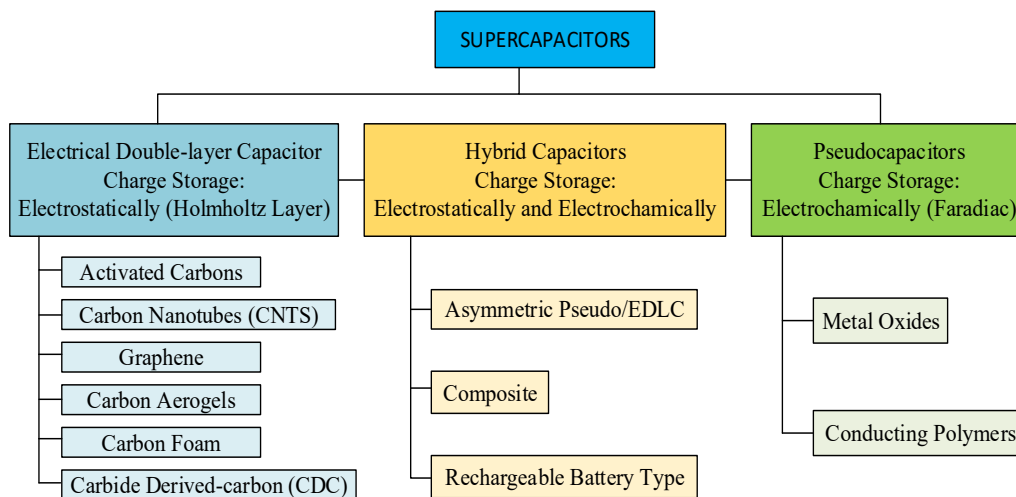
SUPERCAPACITORS

Electrical Double-layer Capacitor
Charge Storage:
Electrostatically (Holmholtz Layer)

Activated Carbons

Carbon Nanotubes (CNTS)

Graphene

Carbon Aerogels

Carbon Foam

Carbide Derived-carbon (CDC)

Hybrid Capacitors
Charge Storage:
Electrostatically and Electrochamically

Asymmetric Pseudo/EDLC

Composite

Rechargeable Battery Type

Pseudocapacitors
Charge Storage:
Electrochamically (Faradiac)

Metal Oxides

Conducting Polymers